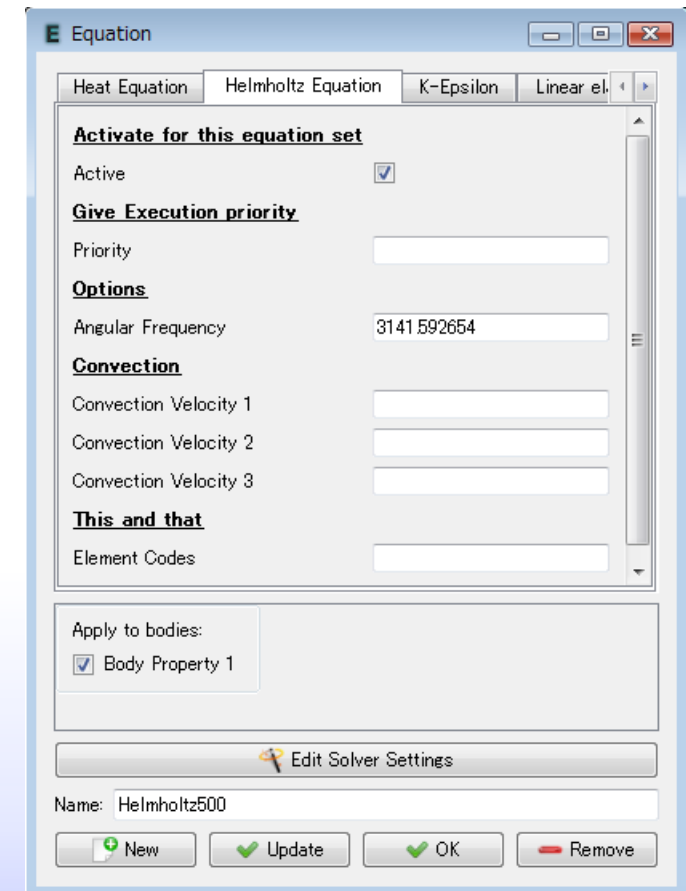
E Equation

Heat Equation | Helmholtz Equation | K-Epsilon | Linear el

Activate for this equation set

Active

Give Execution priority

Priority

Options

Angular Frequency 3141.592654

Convection

Convection Velocity 1

Convection Velocity 2

Convection Velocity 3

This and that

Element Codes

Apply to bodies:

Body Property 1

Edit Solver Settings

Name: Helmholtz500

New | Update | OK | Remove